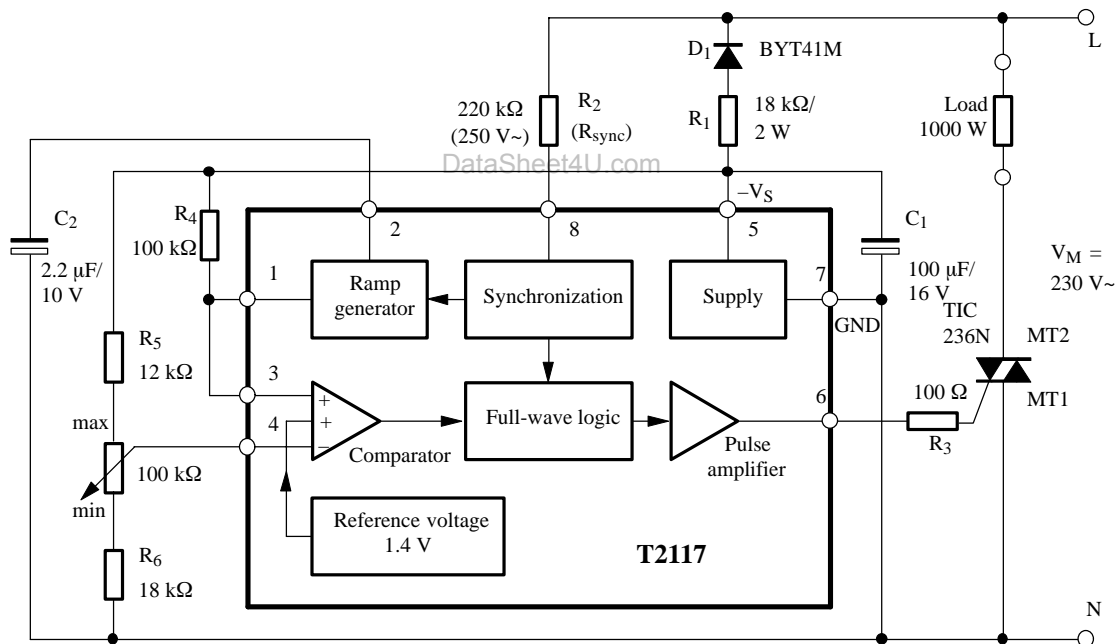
L

$D_1$ BYT41M

220 kΩ (250 V~)

$R_2$ ($R_{sync}$)

$R_1$

18 kΩ/ 2 W

Load 1000 W

DataSheet4U.com

$C_2$ 2.2 μF/ 10 V

$R_4$ 100 kΩ

2

8

$-V_S$

5

$C_1$

100 μF/ 16 V

$V_M$ = 230 V~

1

Ramp generator

Synchronization

Supply

7

GND

TIC 236N

MT2

MT1

$R_5$ 12 kΩ

3

+

+

−

4

Comparator

Full-wave logic

Pulse amplifier

6

100 Ω

$R_3$

max

100 kΩ

min

Reference voltage 1.4 V

T2117

$R_6$ 18 kΩ

N